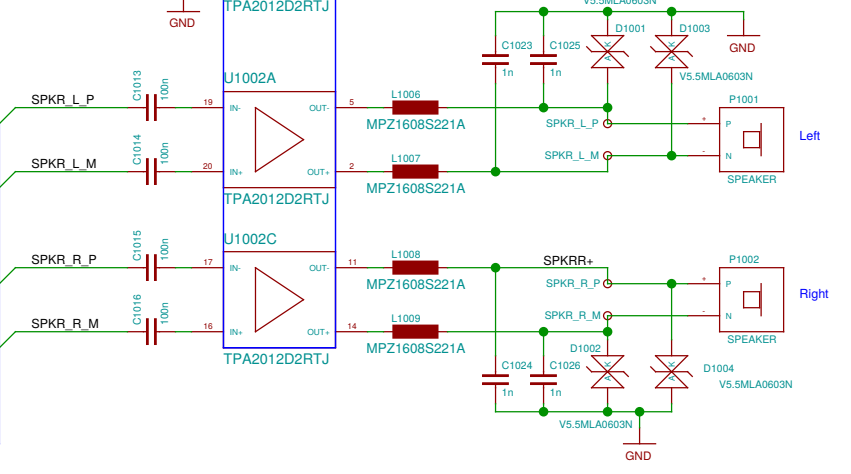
GND
TPA2012D2RTJ
V5.5MLA0603N
D1001
D1003
GND
C1023
C1025
1n
1n
V5.5MLA0603N
U1002A
C1013
100n
SPKR_L_P
19
IN-
OUT-
5
L1006
MPZ1608S221A
P1001
SPKR_L_P
+
P
Left
C1014
100n
SPKR_L_M
20
IN+
OUT+
2
L1007
MPZ1608S221A
SPKR_L_M
-
N
SPEAKER
TPA2012D2RTJ
U1002C
C1015
100n
SPKR_R_P
17
IN-
OUT-
11
L1008
MPZ1608S221A
SPKRR+
SPKR_R_P
P1002
+
P
Right
C1016
100n
SPKR_R_M
16
IN+
OUT+
14
L1009
MPZ1608S221A
SPKR_R_M
-
N
SPEAKER
TPA2012D2RTJ
D1002
C1024
C1026
D1004
1n
1n
V5.5MLA0603N
V5.5MLA0603N
GND